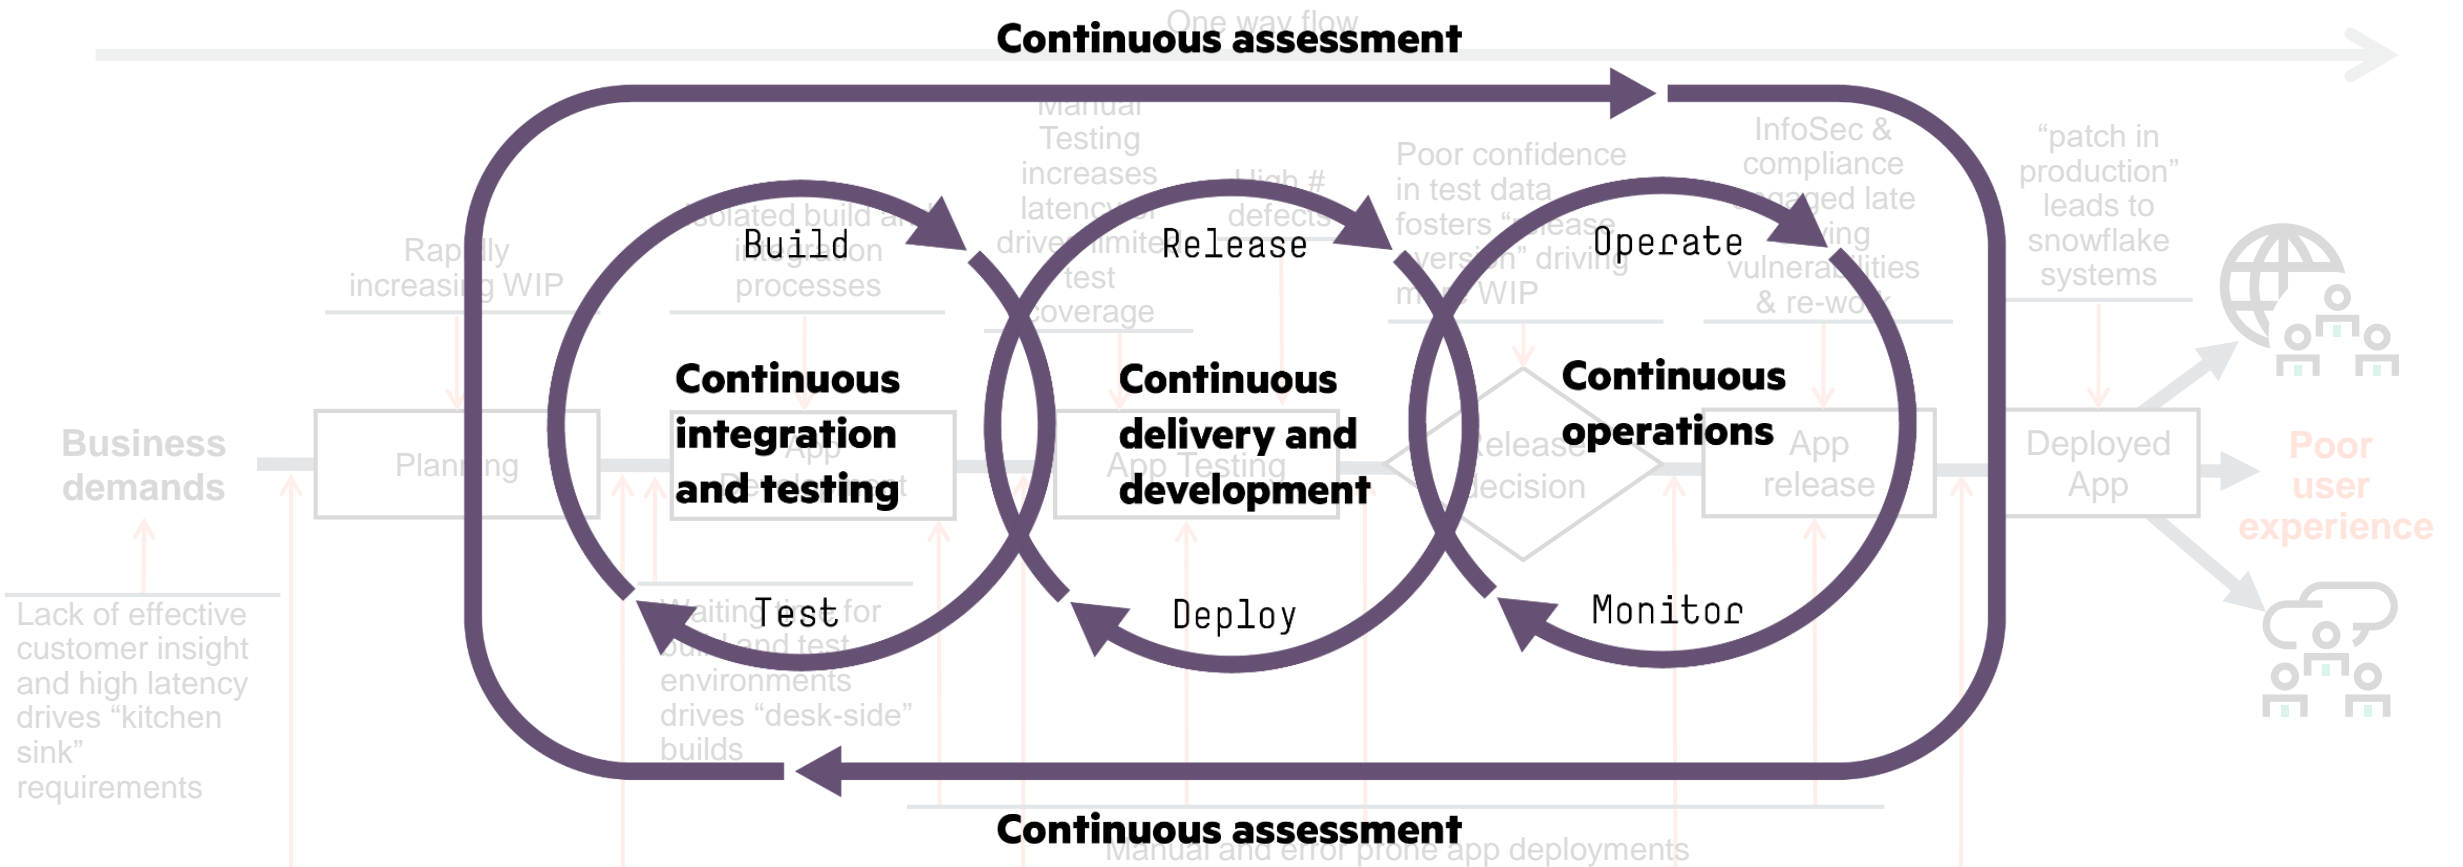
Continuous assessment

Build

Release

Operate

Continuous integration and testing

Continuous delivery and development

Continuous operations

Test

Deploy

Monitor

Continuous assessment

One way flow

Rapidly increasing WIP

Isolated build and integration processes

Manual Testing increases latency or drives limited test coverage

High # defects

Poor confidence in test data fosters "release version" driving more WIP

InfoSec & compliance engaged late driving vulnerabilities & re-work

"patch in production" leads to snowflake systems

Business demands

Planning

App Development

App Testing

Release decision

App release

Deployed App

Poor user experience

Lack of effective customer insight and high latency drives "kitchen sink" requirements

Waiting time for build and test environments drives "desk-side" builds

Manual and error prone app deployments